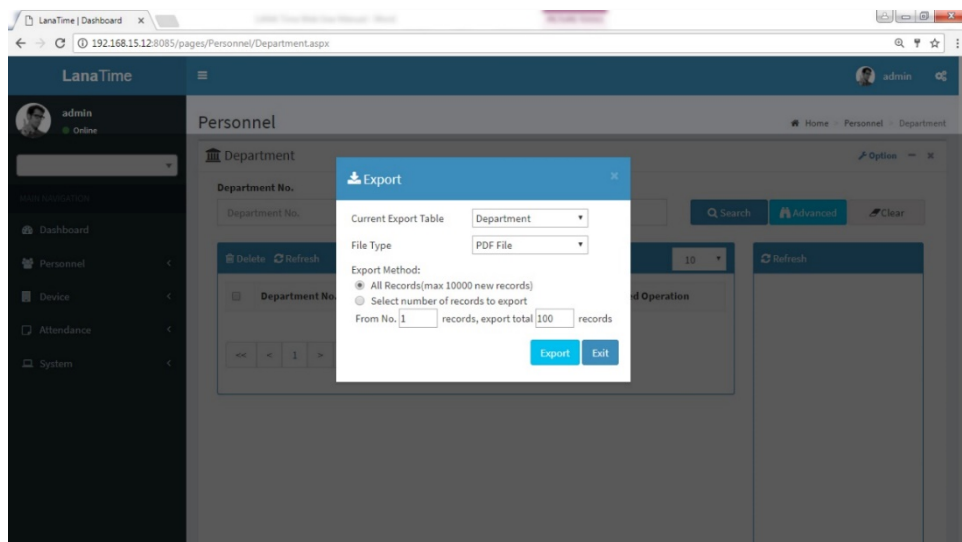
LanaTime | Dashboard ×

192.168.15.12:8085/pages/Personnel/Department.aspx

LanaTime

admin
Online

MAIN NAVIGATION

Dashboard

Personnel

Device

Attendance

System

admin

Personnel

Home > Personnel > Department

Department

Option — ×

Department No.

Department No.

Search

Advanced

Clear

Delete Refresh

10

Refresh

Department No.

d Operation

<< < 1 >

Export

×

Current Export Table Department

File Type PDF File

Export Method:

All Records(max 10000 new records)

Select number of records to export

From No. 1 records, export total 100 records

Export Exit